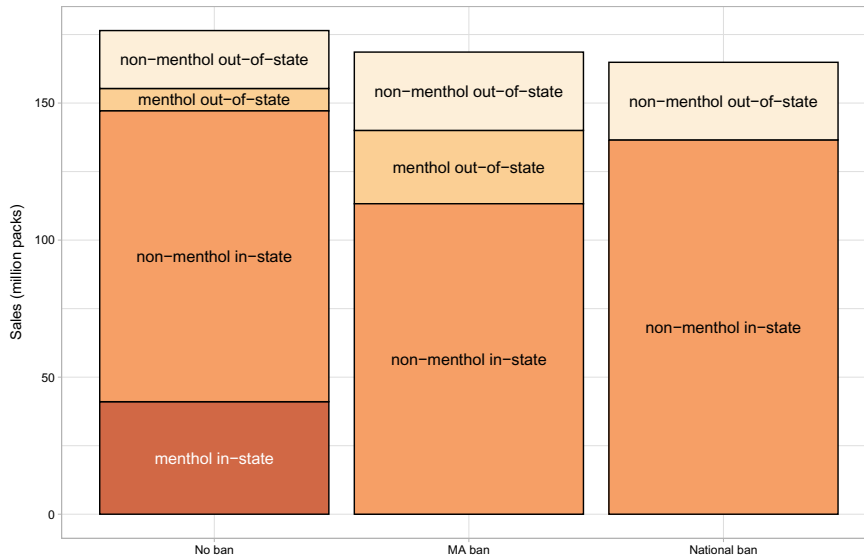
Sales (million packs)

150
100
50
0

non−menthol out−of−state
menthol out−of−state
non−menthol in−state
menthol in−state

non−menthol out−of−state
menthol out−of−state
non−menthol in−state

non−menthol out−of−state
non−menthol in−state

No ban
MA ban
National ban